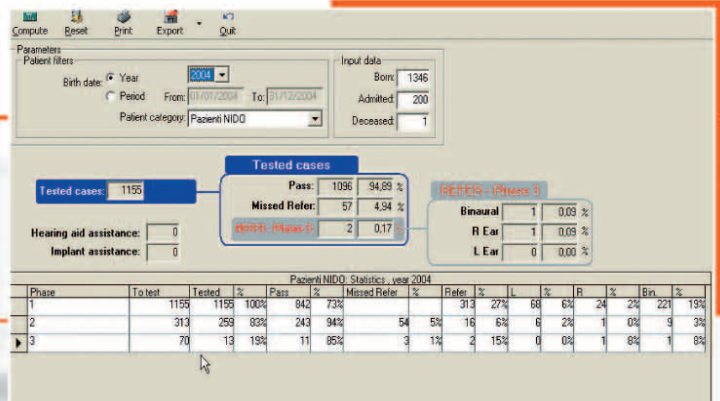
Compute Reset Print Export Quit

Parameters
Patient filters
Birth date: Year 2004
Period From: 01/01/2004 To: 31/12/2004
Patient category: Pazienti NIDO

Input data
Born: 1346
Admitted: 200
Deceased: 1

Tested cases
Tested cases: 1155
Pass: 1096 94,89 %
Missed Refer: 57 4,94 %
REFER - (Phase 3) 2 0,17 %

REFER - (Phase 3)
Binaural 1 0,09 %
R Ear 1 0,09 %
L Ear 0 0,00 %

Hearing aid assistance: 0
Implant assistance: 0

Pazienti NIDO: Statistics , year 2004

| Phase | To test | Tested | % | Pass | % | Missed Refer | % | Refer | % | L | % | R | % | Bin | % |
|---|---|---|---|---|---|---|---|---|---|---|---|---|---|---|---|
| 1 | 1155 | 1155 | 100% | 842 | 73% | | | 313 | 27% | 68 | 6% | 24 | 2% | 221 | 19% |
| 2 | 313 | 259 | 83% | 243 | 94% | 54 | 5% | 16 | 6% | 6 | 2% | 1 | 0% | 9 | 3% |
| 3 | 70 | 13 | 19% | 11 | 85% | 3 | 1% | 2 | 15% | 0 | 0% | 1 | 8% | 1 | 8% |